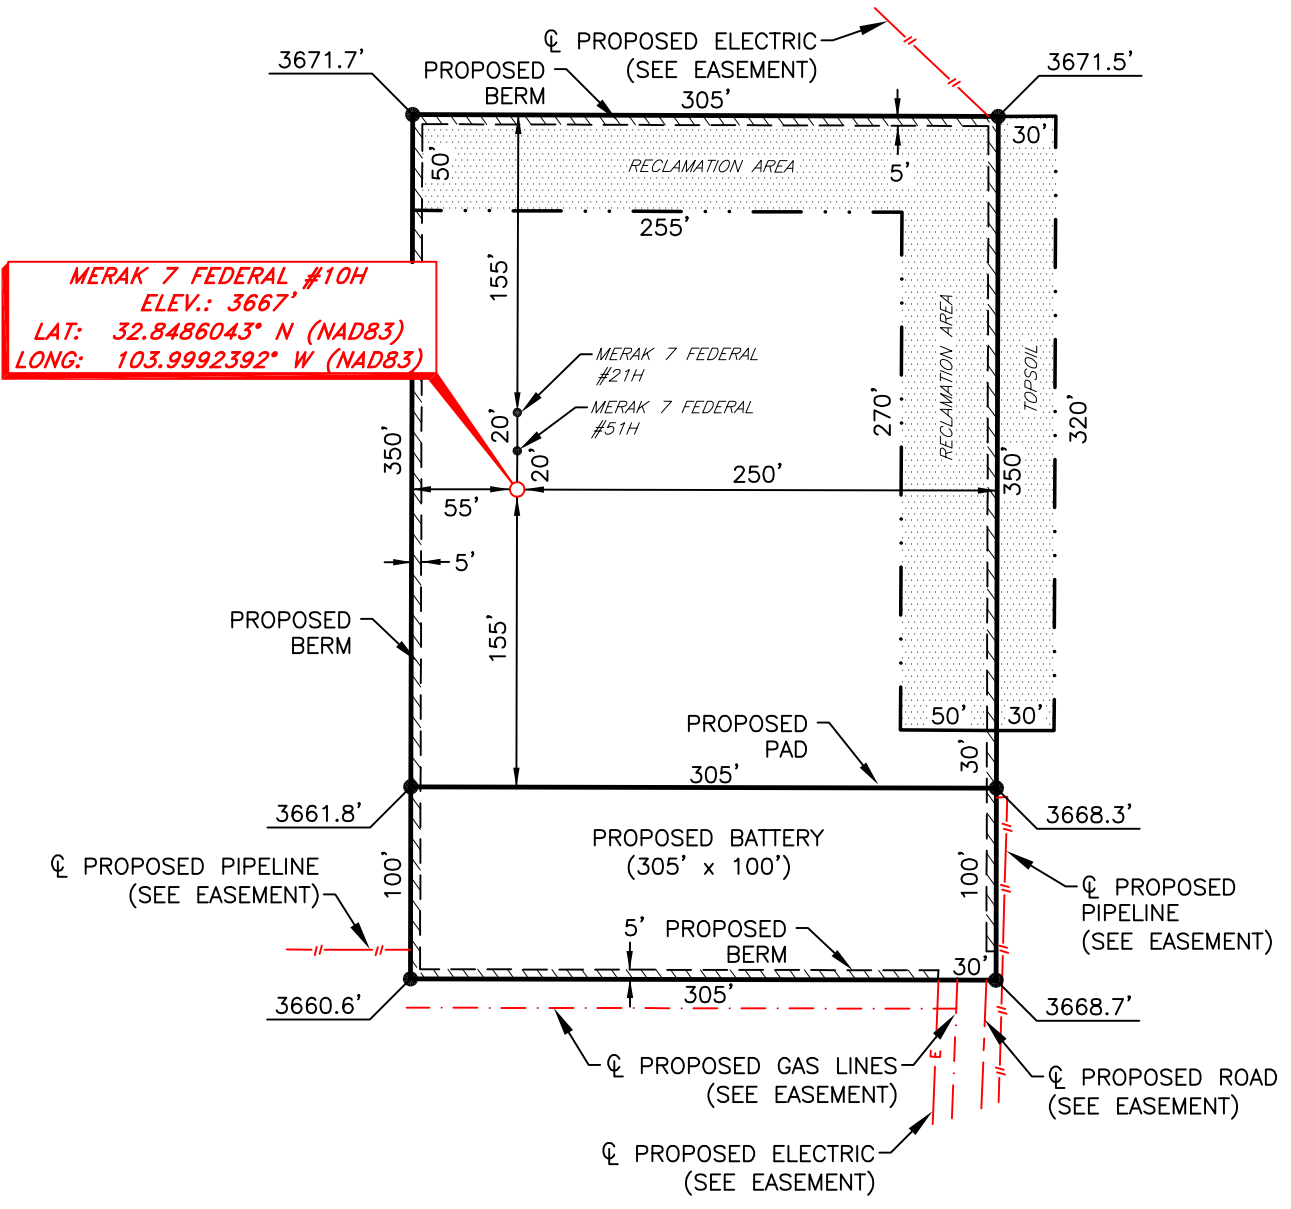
℄ PROPOSED ELECTRIC
(SEE EASEMENT)

3671.7'

PROPOSED
BERM

305'

3671.5'

30'

50'

RECLAMATION AREA

5'

255'

155'

MERAK 7 FEDERAL #10H
ELEV.: 3667'
LAT: 32.8486043° N (NAD83)
LONG: 103.9992392° W (NAD83)

MERAK 7 FEDERAL
#21H

MERAK 7 FEDERAL
#51H

20'

20'

270'

RECLAMATION AREA

TOPSOIL

320'

350'

55'

250'

350'

5'

PROPOSED
BERM

155'

PROPOSED
PAD

50'

30'

30'

305'

3661.8'

3668.3'

PROPOSED BATTERY
(305' x 100')

℄ PROPOSED PIPELINE
(SEE EASEMENT)

100'

100'

℄ PROPOSED
PIPELINE
(SEE EASEMENT)

5' PROPOSED
BERM

30'

305'

3660.6'

3668.7'

℄ PROPOSED GAS LINES
(SEE EASEMENT)

℄ PROPOSED ROAD
(SEE EASEMENT)

℄ PROPOSED ELECTRIC
(SEE EASEMENT)